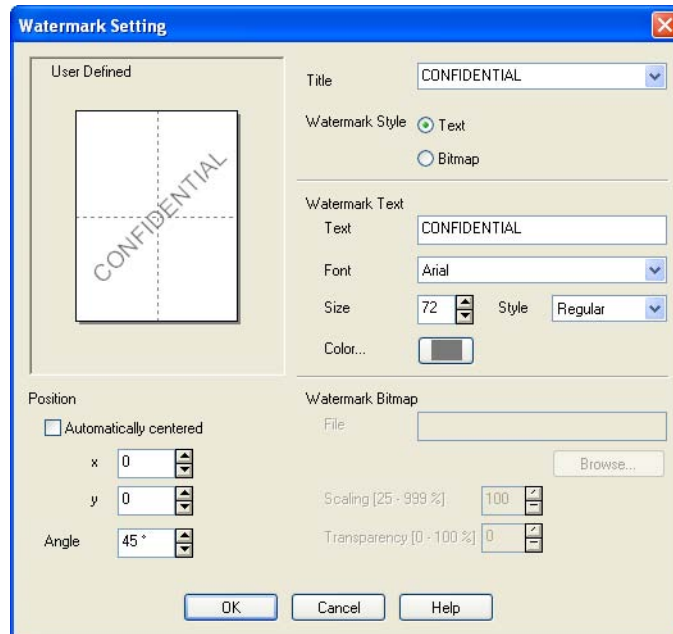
Watermark Setting

User Defined

CONFIDENTIAL

Title CONFIDENTIAL

Watermark Style Text

Bitmap

Watermark Text

Text CONFIDENTIAL

Font Arial

Size 72 Style Regular

Color...

Position

Automatically centered

x 0

y 0

Angle 45 °

Watermark Bitmap

File

Browse...

Scaling [25 - 999 %] 100

Transparency [0 - 100 %] 0

OK Cancel Help